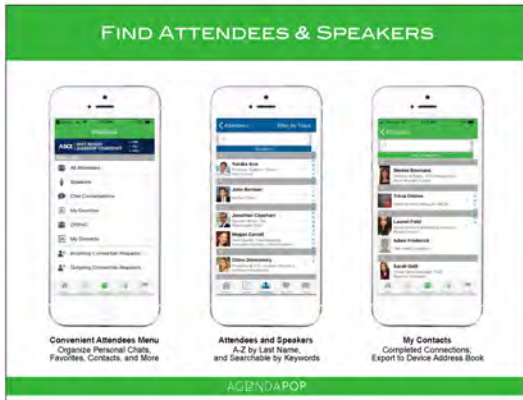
FIND ATTENDEES & SPEAKERS

All Attendees
Speakers
Chat Conversations
My Favorites
Offline
My Contacts
Incoming Connection Requests
Outgoing Connection Requests

Attendees

Yurika Ace
John Bertram
Jonathan Capehart
Megan Carroll
Chloe Dimitriadis

Dennis Dorrmann
Tricia Dishon
Laurent Field
Adam Frederick
Sarah Gail

Convenient Attendees Menu
Organize Personal Chats, Favorites, Contacts, and More

Attendees and Speakers
A-Z by Last Name, and Searchable by Keywords

My Contacts
Completed Connections; Export to Device Address Book

AGENDAPOP